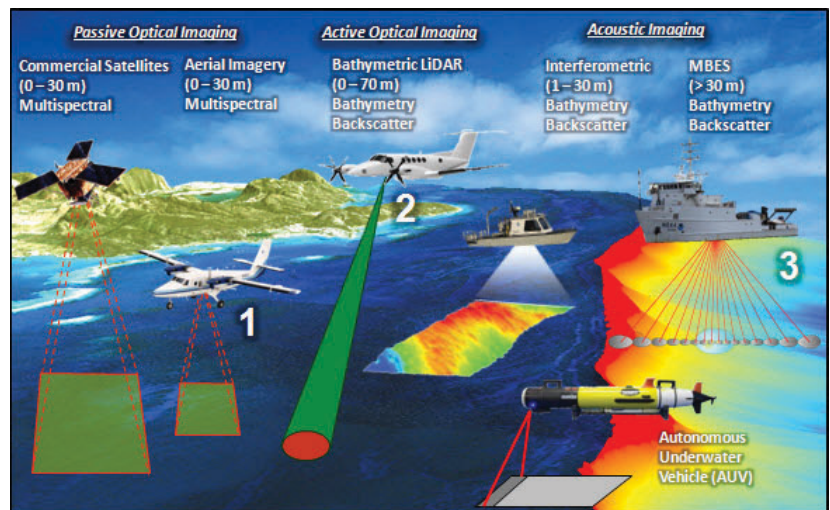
Passive Optical Imaging

Commercial Satellites (0 – 30 m) Multispectral

Aerial Imagery (0 – 30 m) Multispectral

Active Optical Imaging

Bathymetric LiDAR (0 – 70 m) Bathymetry Backscatter

Acoustic Imaging

Interferometric (1 – 30 m) Bathymetry Backscatter

MBES (> 30 m) Bathymetry Backscatter

1

2

3

Autonomous Underwater Vehicle (AUV)